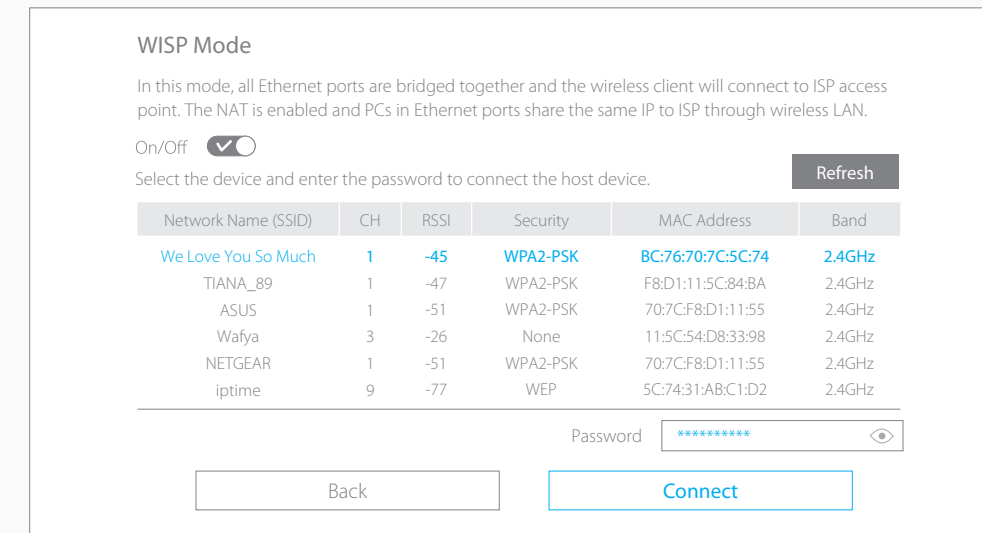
WISP Mode

In this mode, all Ethernet ports are bridged together and the wireless client will connect to ISP access point. The NAT is enabled and PCs in Ethernet ports share the same IP to ISP through wireless LAN.

On/Off

Select the device and enter the password to connect the host device.

Refresh

| Network Name (SSID) | CH | RSSI | Security | MAC Address | Band |
|---|---|---|---|---|---|
| We Love You So Much | 1 | -45 | WPA2-PSK | BC:76:70:7C:5C:74 | 2.4GHz |
| TIANA_89 | 1 | -47 | WPA2-PSK | F8:D1:11:5C:84:BA | 2.4GHz |
| ASUS | 1 | -51 | WPA2-PSK | 70:7C:F8:D1:11:55 | 2.4GHz |
| Wafya | 3 | -26 | None | 11:5C:54:D8:33:98 | 2.4GHz |
| NETGEAR | 1 | -51 | WPA2-PSK | 70:7C:F8:D1:11:55 | 2.4GHz |
| iptime | 9 | -77 | WEP | 5C:74:31:AB:C1:D2 | 2.4GHz |

Password **********

Back

Connect